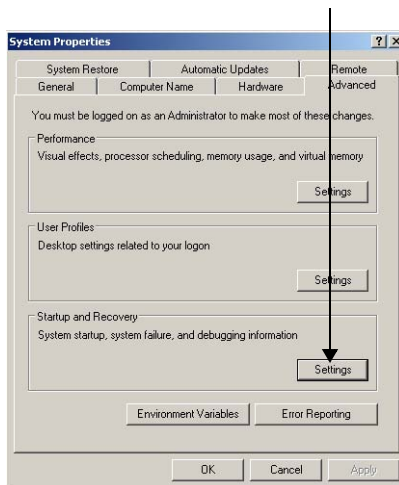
System Properties

?

System Restore

Automatic Updates

Remote

General

Computer Name

Hardware

Advanced

You must be logged on as an Administrator to make most of these changes.

Performance

Visual effects, processor scheduling, memory usage, and virtual memory

Settings

User Profiles

Desktop settings related to your logon

Settings

Startup and Recovery

System startup, system failure, and debugging information

Settings

Environment Variables

Error Reporting

OK

Cancel

Apply